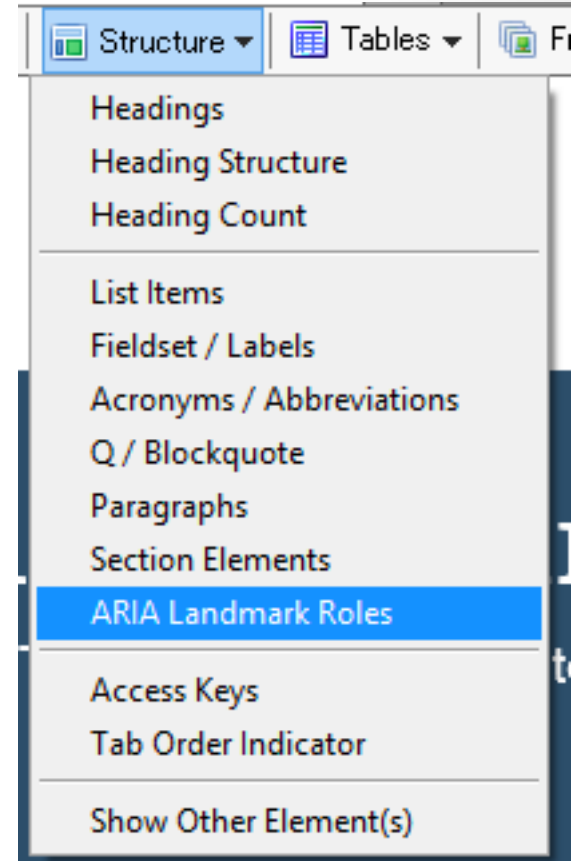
Structure ▾ Tables ▾ Fr

Headings
Heading Structure
Heading Count

List Items
Fieldset / Labels
Acronyms / Abbreviations
Q / Blockquote
Paragraphs
Section Elements
ARIA Landmark Roles

Access Keys
Tab Order Indicator

Show Other Element(s)